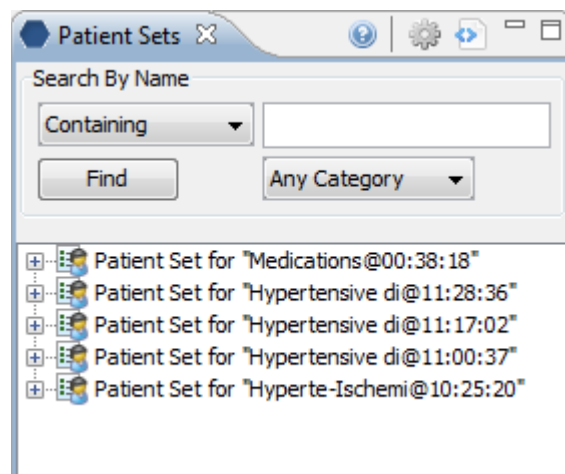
Patient Sets

Search By Name

Containing

Find

Any Category

Patient Set for "Medications@00:38:18"
Patient Set for "Hypertensive di@11:28:36"
Patient Set for "Hypertensive di@11:17:02"
Patient Set for "Hypertensive di@11:00:37"
Patient Set for "Hyperte-Ischemi@10:25:20"